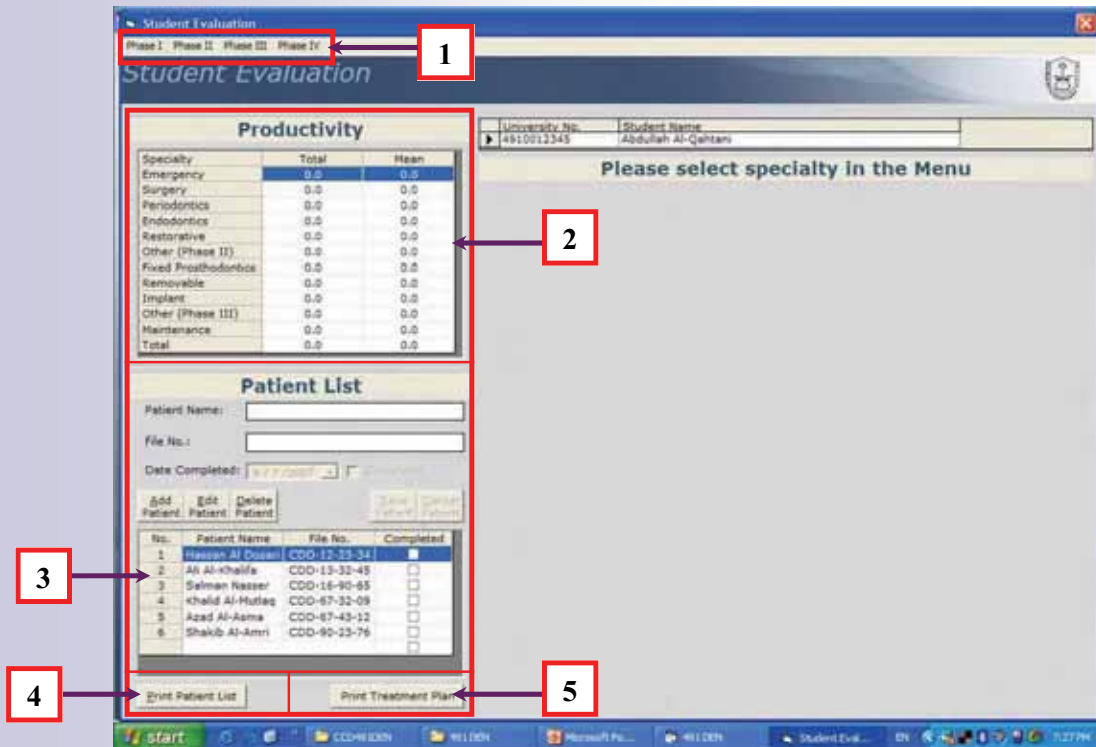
Student Evaluation

Phase I Phase II Phase III Phase IV

1

Student Evaluation

Productivity

| Specialty | Total | Mean |
|---|---|---|
| Emergency | 0.0 | 0.0 |
| Surgery | 0.0 | 0.0 |
| Periodontics | 0.0 | 0.0 |
| Endodontics | 0.0 | 0.0 |
| Restorative | 0.0 | 0.0 |
| Other (Phase II) | 0.0 | 0.0 |
| Fixed Prosthodontics | 0.0 | 0.0 |
| Removable | 0.0 | 0.0 |
| Implant | 0.0 | 0.0 |
| Other (Phase III) | 0.0 | 0.0 |
| Maintenance | 0.0 | 0.0 |
| Total | 0.0 | 0.0 |

2

| University No. | Student Name |
|---|---|
| 4910012345 | Abdullah Al-Qahtani |

Please select specialty in the Menu

Patient List

Patient Name:

File No.:

Date Completed: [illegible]

Add Patient Edit Patient Delete Patient Save Patient Cancel Patient

| No. | Patient Name | File No. | Completed |
|---|---|---|---|
| 1 | Hassan Al Dosari | CDD-12-23-34 | |
| 2 | Ali Al-Khalifa | CDD-13-32-45 | |
| 3 | Salman Nasser | CDD-16-90-65 | |
| 4 | Khalid Al-Mutlaq | CDD-67-32-09 | |
| 5 | Azad Al-Asma | CDD-67-43-12 | |
| 6 | Shakib Al-Amri | CDD-90-23-76 | |

3

4

Print Patient List

Print Treatment Plan

5

start

CCD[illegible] 491 DEN Microsoft Po... 491 DEN Student Eval... EN 7:27 PM